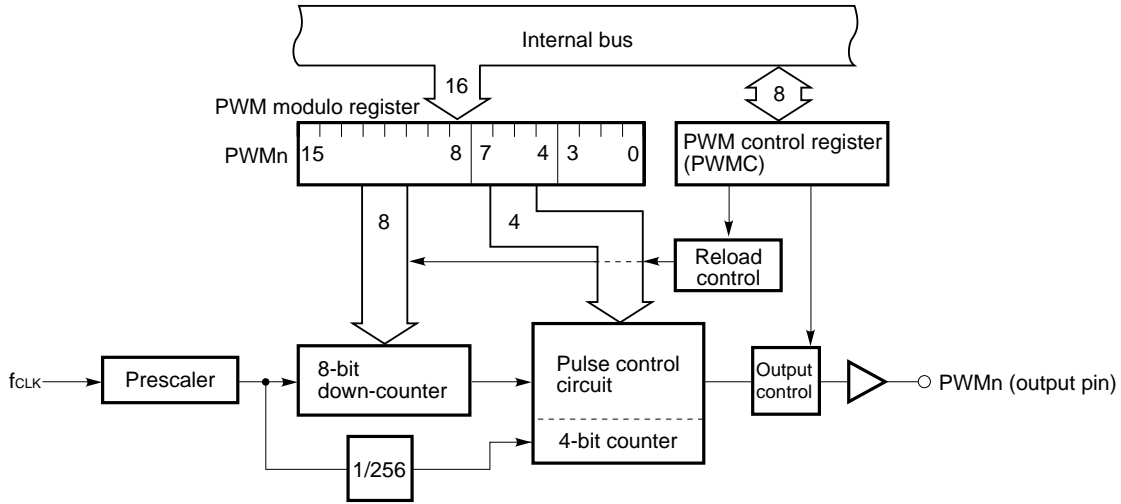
Internal bus

16

8

PWM modulo register

PWMn 15 8 7 4 3 0

PWM control register (PWMC)

8

4

Reload control

$f_{CLK}$

Prescaler

8-bit down-counter

Pulse control circuit

4-bit counter

Output control

PWMn (output pin)

1/256